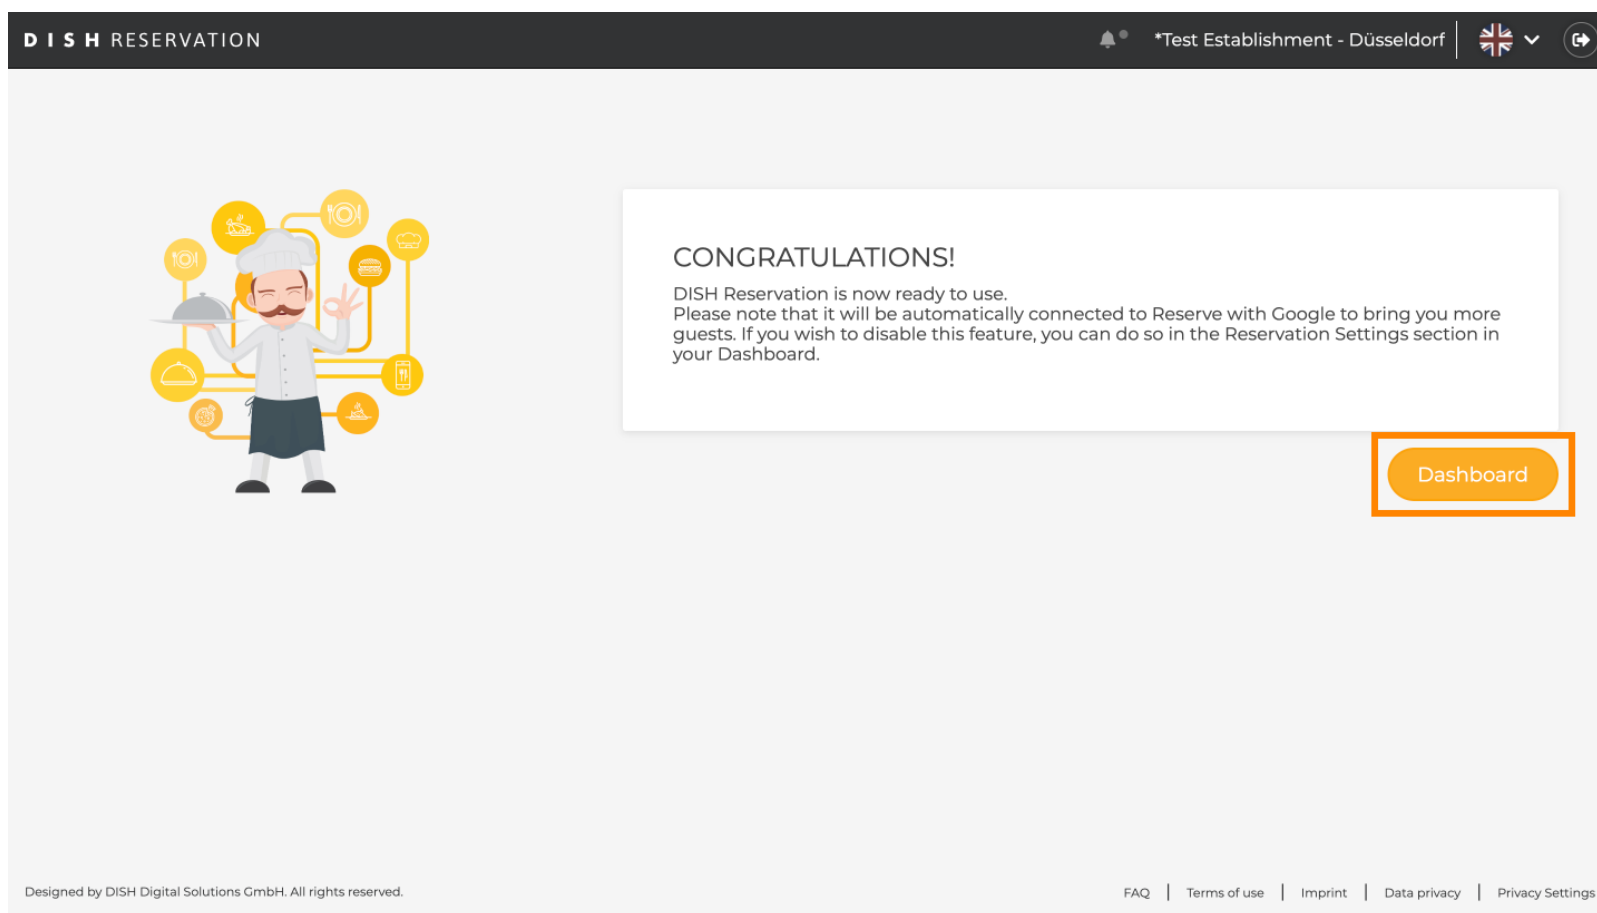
DISH RESERVATION

*Test Establishment - Düsseldorf

CONGRATULATIONS!

DISH Reservation is now ready to use.
Please note that it will be automatically connected to Reserve with Google to bring you more guests. If you wish to disable this feature, you can do so in the Reservation Settings section in your Dashboard.

Dashboard

Designed by DISH Digital Solutions GmbH. All rights reserved.

FAQ | Terms of use | Imprint | Data privacy | Privacy Settings